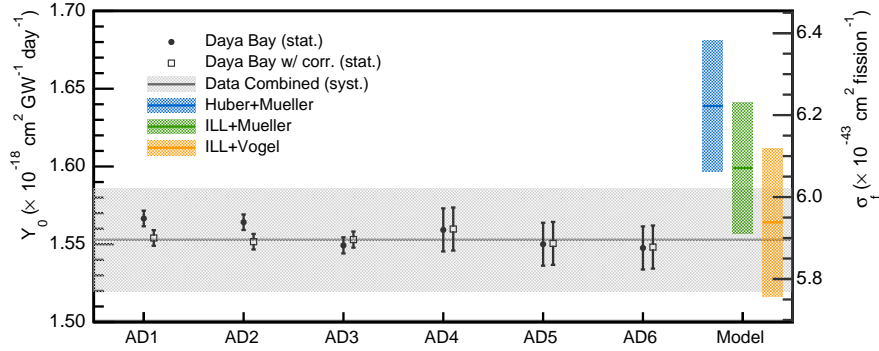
Daya Bay (stat.)
Daya Bay w/ corr. (stat.)
Data Combined (syst.)
Huber+Mueller
ILL+Mueller
ILL+Vogel

$Y_0 (\times 10^{-18}\ cm^2\ GW^{-1}\ day^{-1})$

1.70
1.65
1.60
1.55
1.50

$\sigma_f (\times 10^{-43}\ cm^2\ fission^{-1})$

6.4
6.2
6.0
5.8

AD1 AD2 AD3 AD4 AD5 AD6 Model